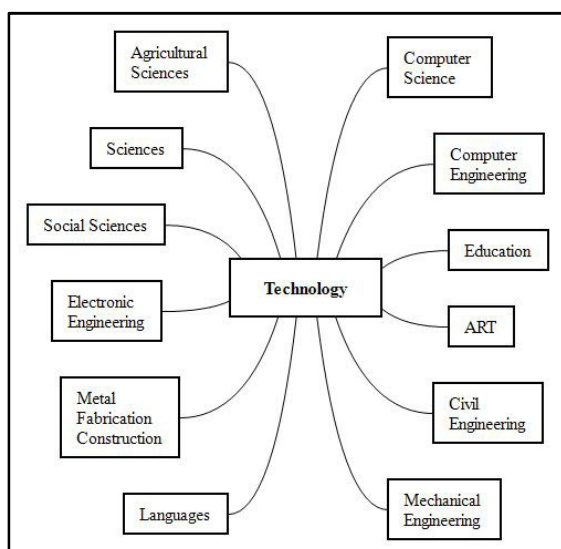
Agricultural Sciences

Computer Science

Sciences

Computer Engineering

Social Sciences

Education

Technology

Electronic Engineering

ART

Metal Fabrication Construction

Civil Engineering

Languages

Mechanical Engineering